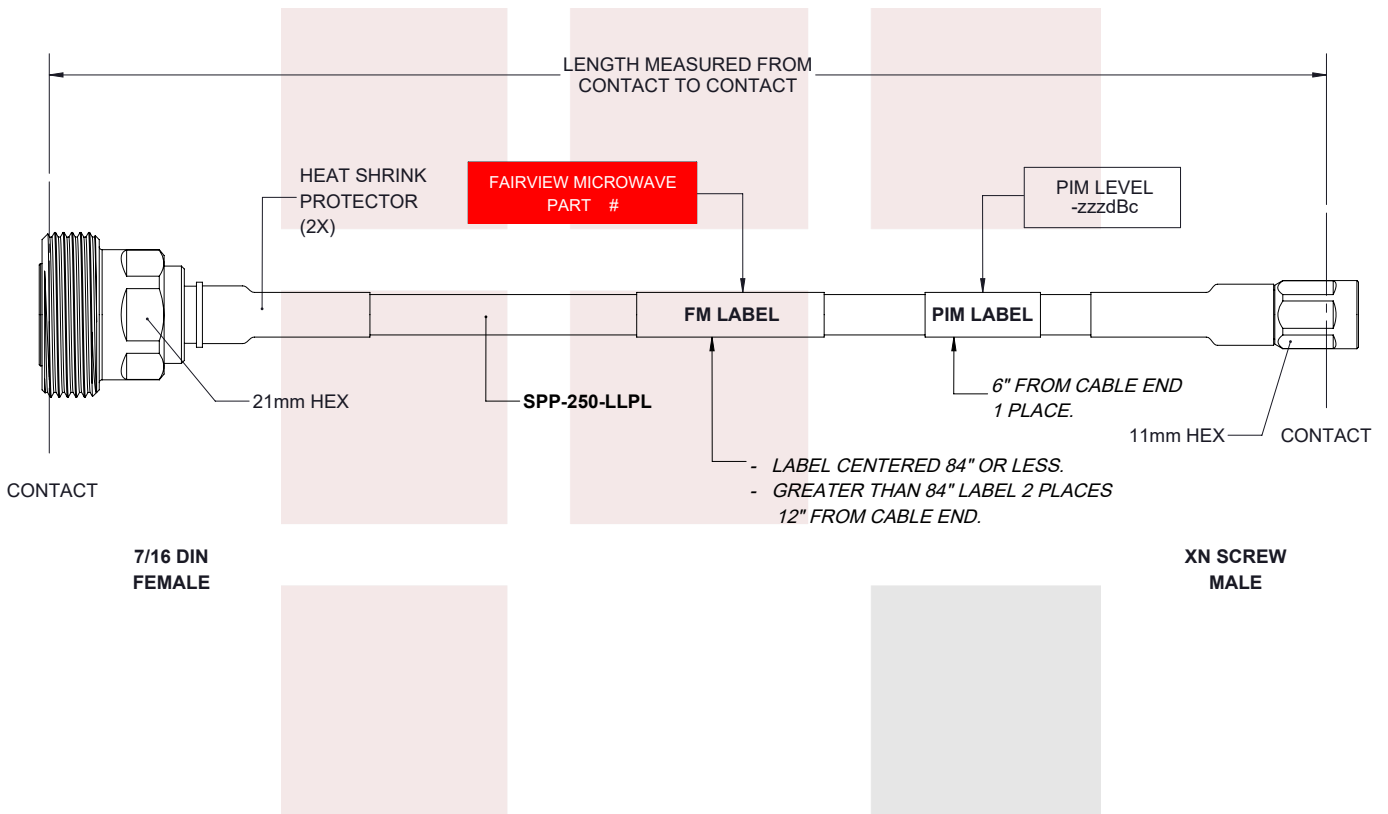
LENGTH MEASURED FROM CONTACT TO CONTACT

HEAT SHRINK PROTECTOR (2X)

FAIRVIEW MICROWAVE PART #

PIM LEVEL -zzzdBc

FM LABEL

PIM LABEL

21mm HEX

SPP-250-LLPL

6" FROM CABLE END 1 PLACE.

11mm HEX

CONTACT

CONTACT

- LABEL CENTERED 84" OR LESS.
- GREATER THAN 84" LABEL 2 PLACES 12" FROM CABLE END.

7/16 DIN FEMALE

XN SCREW MALE